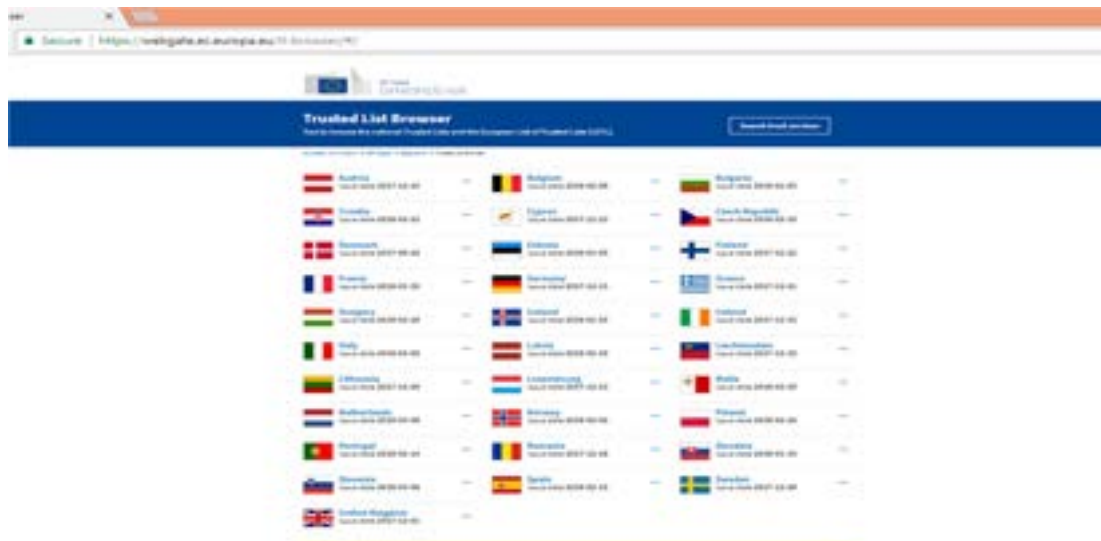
Secure | https://webgate.ec.europa.eu/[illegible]

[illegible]

Trusted List Browser
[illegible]

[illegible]

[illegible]

Austria
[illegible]
—
Belgium
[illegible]
—
Bulgaria
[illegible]
—

Croatia
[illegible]
—
Cyprus
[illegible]
—
Czech Republic
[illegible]
—

Denmark
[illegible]
—
Estonia
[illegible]
—
Finland
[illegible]
—

France
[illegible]
—
Germany
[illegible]
—
Greece
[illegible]
—

Hungary
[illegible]
—
Iceland
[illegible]
—
Ireland
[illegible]
—

Italy
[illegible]
—
Latvia
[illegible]
—
Liechtenstein
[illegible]
—

Lithuania
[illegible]
—
Luxembourg
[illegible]
—
Malta
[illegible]
—

Netherlands
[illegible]
—
Norway
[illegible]
—
Poland
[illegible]
—

Portugal
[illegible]
—
Romania
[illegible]
—
Slovakia
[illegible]
—

Slovenia
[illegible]
—
Spain
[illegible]
—
Sweden
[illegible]
—

United Kingdom
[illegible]
—